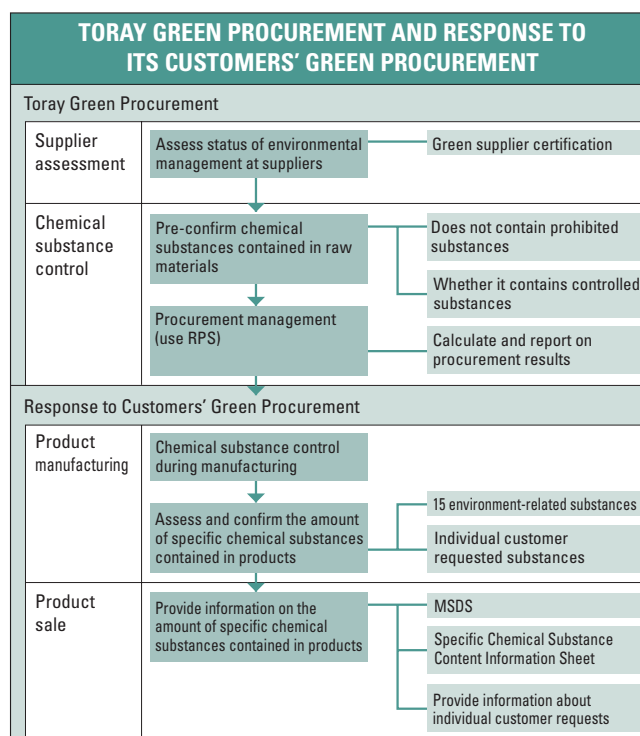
TORAY GREEN PROCUREMENT AND RESPONSE TO ITS CUSTOMERS' GREEN PROCUREMENT

Toray Green Procurement

Supplier assessment

Assess status of environmental management at suppliers

Green supplier certification

Chemical substance control

Pre-confirm chemical substances contained in raw materials

Does not contain prohibited substances

Whether it contains controlled substances

Procurement management (use RPS)

Calculate and report on procurement results

Response to Customers' Green Procurement

Product manufacturing

Chemical substance control during manufacturing

Assess and confirm the amount of specific chemical substances contained in products

15 environment-related substances

Individual customer requested substances

Product sale

Provide information on the amount of specific chemical substances contained in products

MSDS

Specific Chemical Substance Content Information Sheet

Provide information about individual customer requests